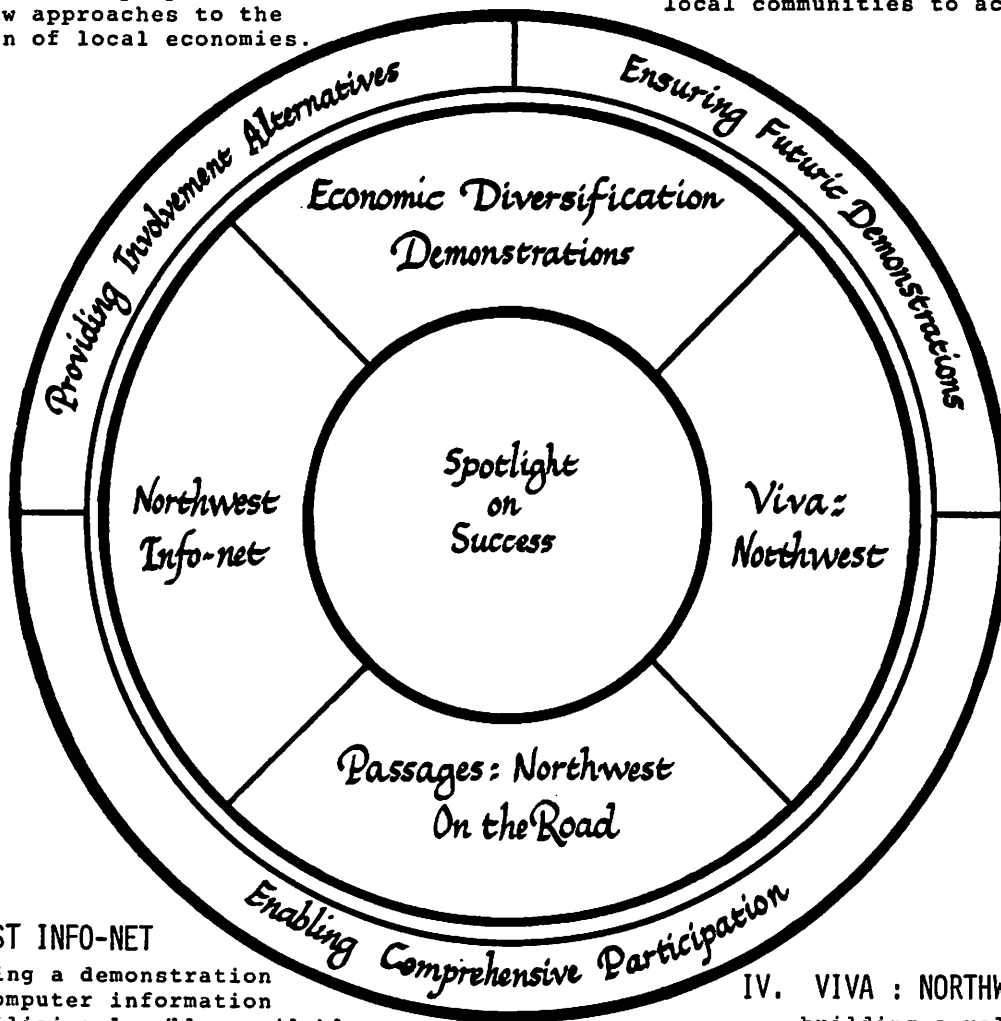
w approaches to the
n of local economies.

local communities to ac

Providing Involvement Alternatives

Ensuring Futuric Demonstrations

Economic Diversification Demonstrations

Northwest Info-net

Spotlight on Success

Viva: Northwest

Passages: Northwest On the Road

Enabling Comprehensive Participation

ST INFO-NET
ing a demonstration
omputer information
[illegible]

IV. VIVA : NORTHW
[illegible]